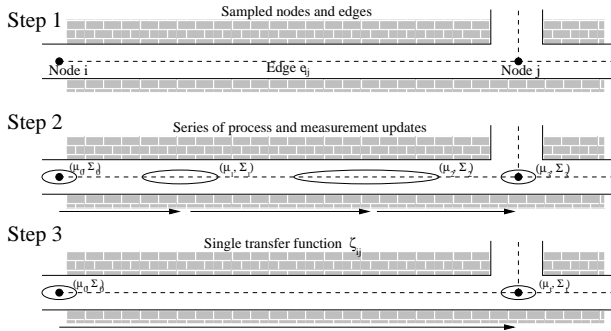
Step 1

Sampled nodes and edges

Node i

Edge $e_{ij}$

Node j

Step 2

Series of process and measurement updates

$(\mu_0, \Sigma_0)$

$(\mu_1, \Sigma_1)$

$(\mu_2, \Sigma_2)$

$(\mu_3, \Sigma_3)$

Step 3

Single transfer function $\zeta_{ij}$

$(\mu_0, \Sigma_0)$

$(\mu_3, \Sigma_3)$